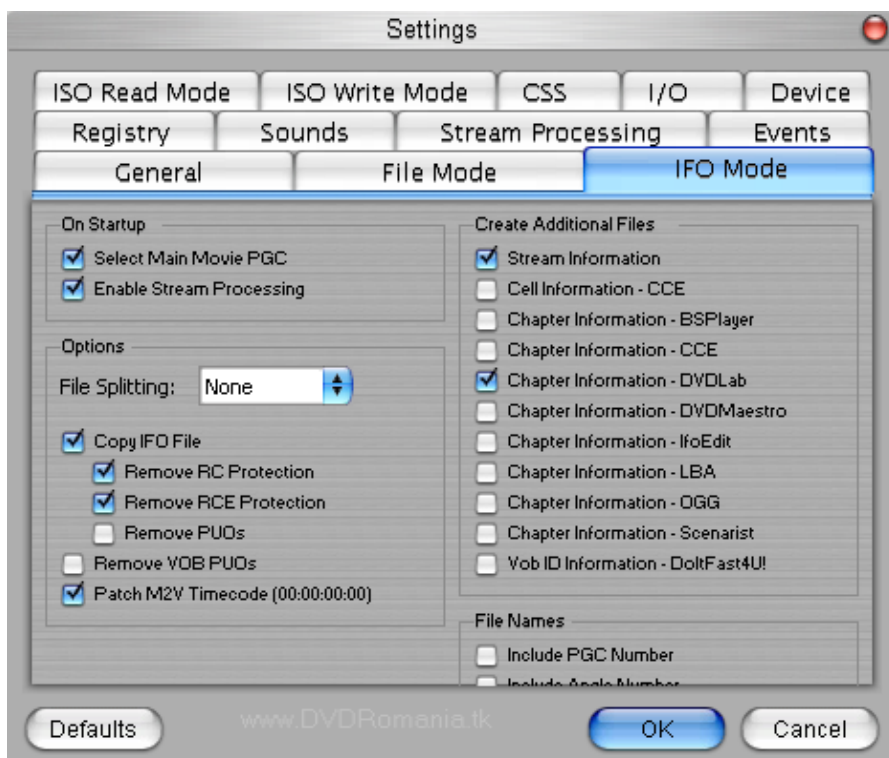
Settings

ISO Read Mode | ISO Write Mode | CSS | I/O | Device
Registry | Sounds | Stream Processing | Events
General | File Mode | IFO Mode

On Startup
Select Main Movie PGC
Enable Stream Processing

Options
File Splitting: None

Copy IFO File
Remove RC Protection
Remove RCE Protection
Remove PUOs
Remove VOB PUOs
Patch M2V Timecode (00:00:00:00)

Create Additional Files
Stream Information
Cell Information - CCE
Chapter Information - BSPlayer
Chapter Information - CCE
Chapter Information - DVDLab
Chapter Information - DVDMaestro
Chapter Information - IfoEdit
Chapter Information - LBA
Chapter Information - OGG
Chapter Information - Scenarist
Vob ID Information - DoItFast4U!

File Names
Include PGC Number
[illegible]

Defaults
www.DVDRomania.tk
OK
Cancel